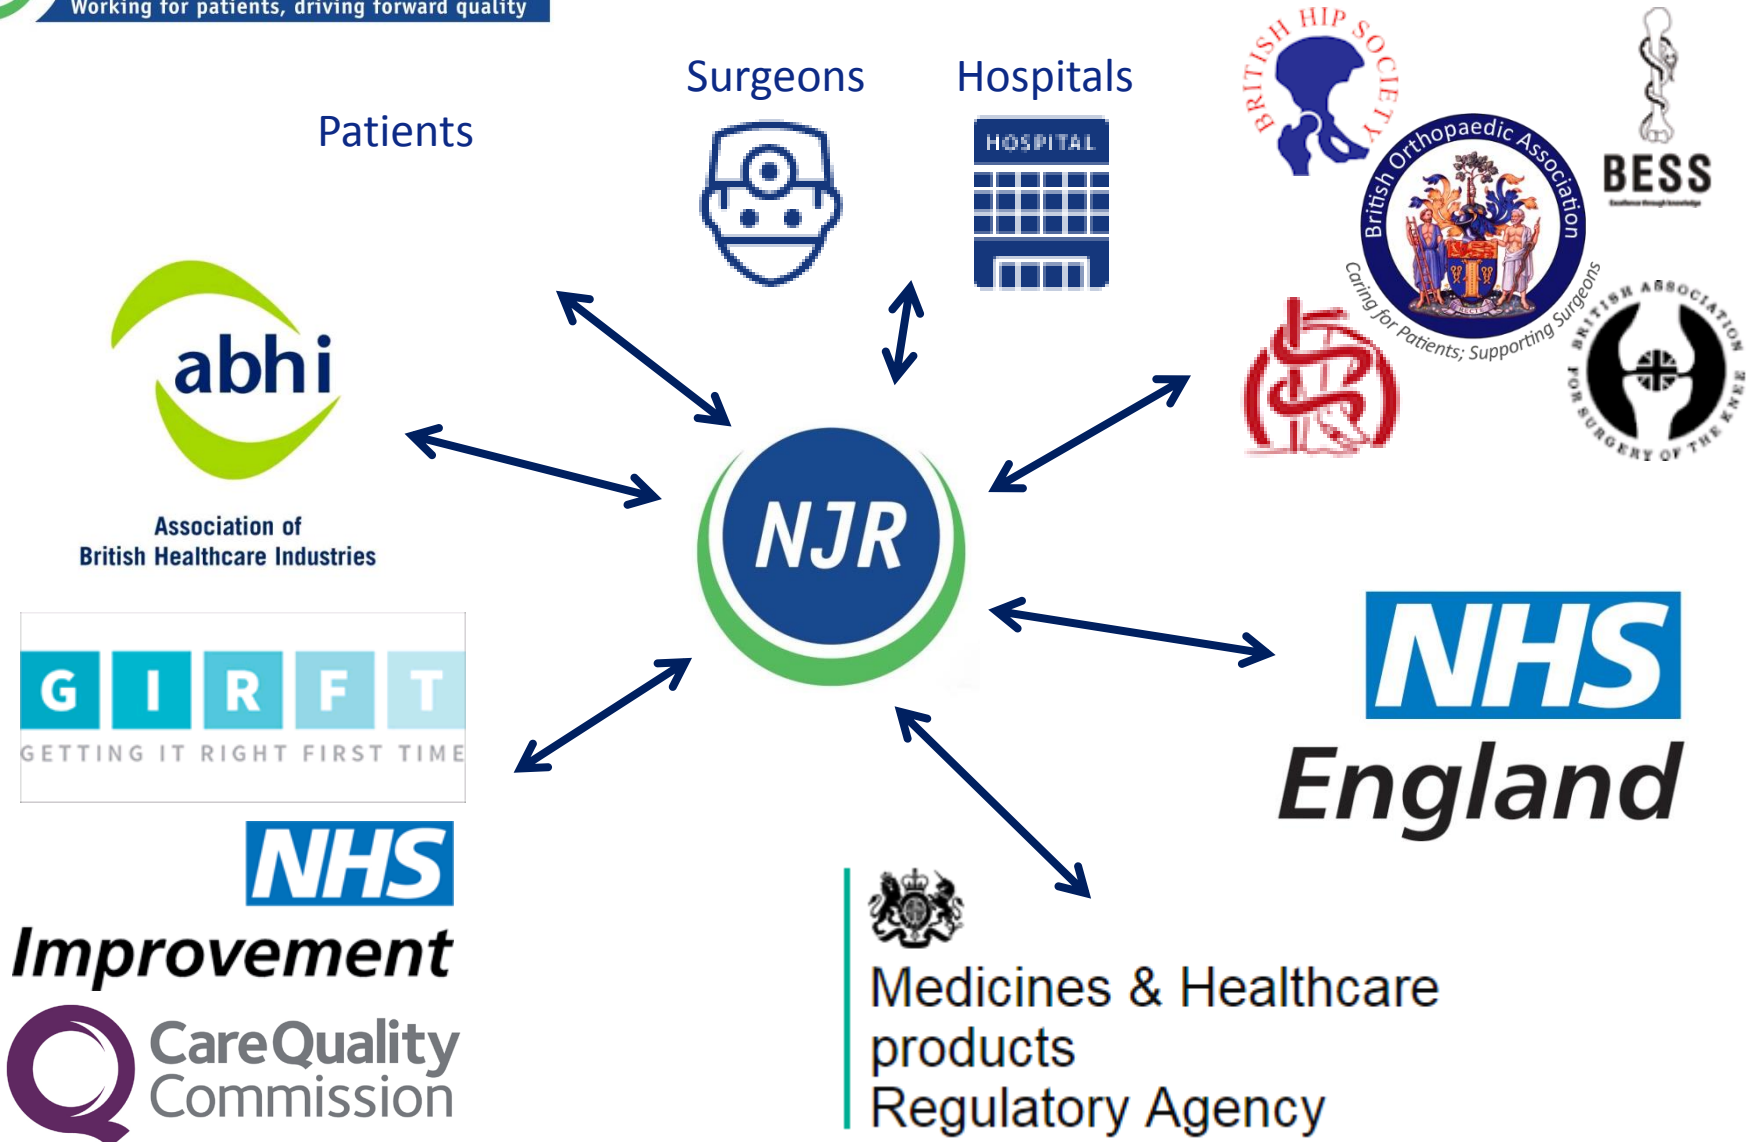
Working for patients, driving forward quality

Patients

Surgeons

Hospitals

HOSPITAL

BRITISH HIP SOCIETY

BESS

British Orthopaedic Association

Caring for Patients; Supporting Surgeons

BRITISH ASSOCIATION FOR SURGERY OF THE KNEE

abhi

Association of British Healthcare Industries

NJR

G I R F T
GETTING IT RIGHT FIRST TIME

NHS
England

NHS
Improvement

CareQuality Commission

Medicines & Healthcare products Regulatory Agency